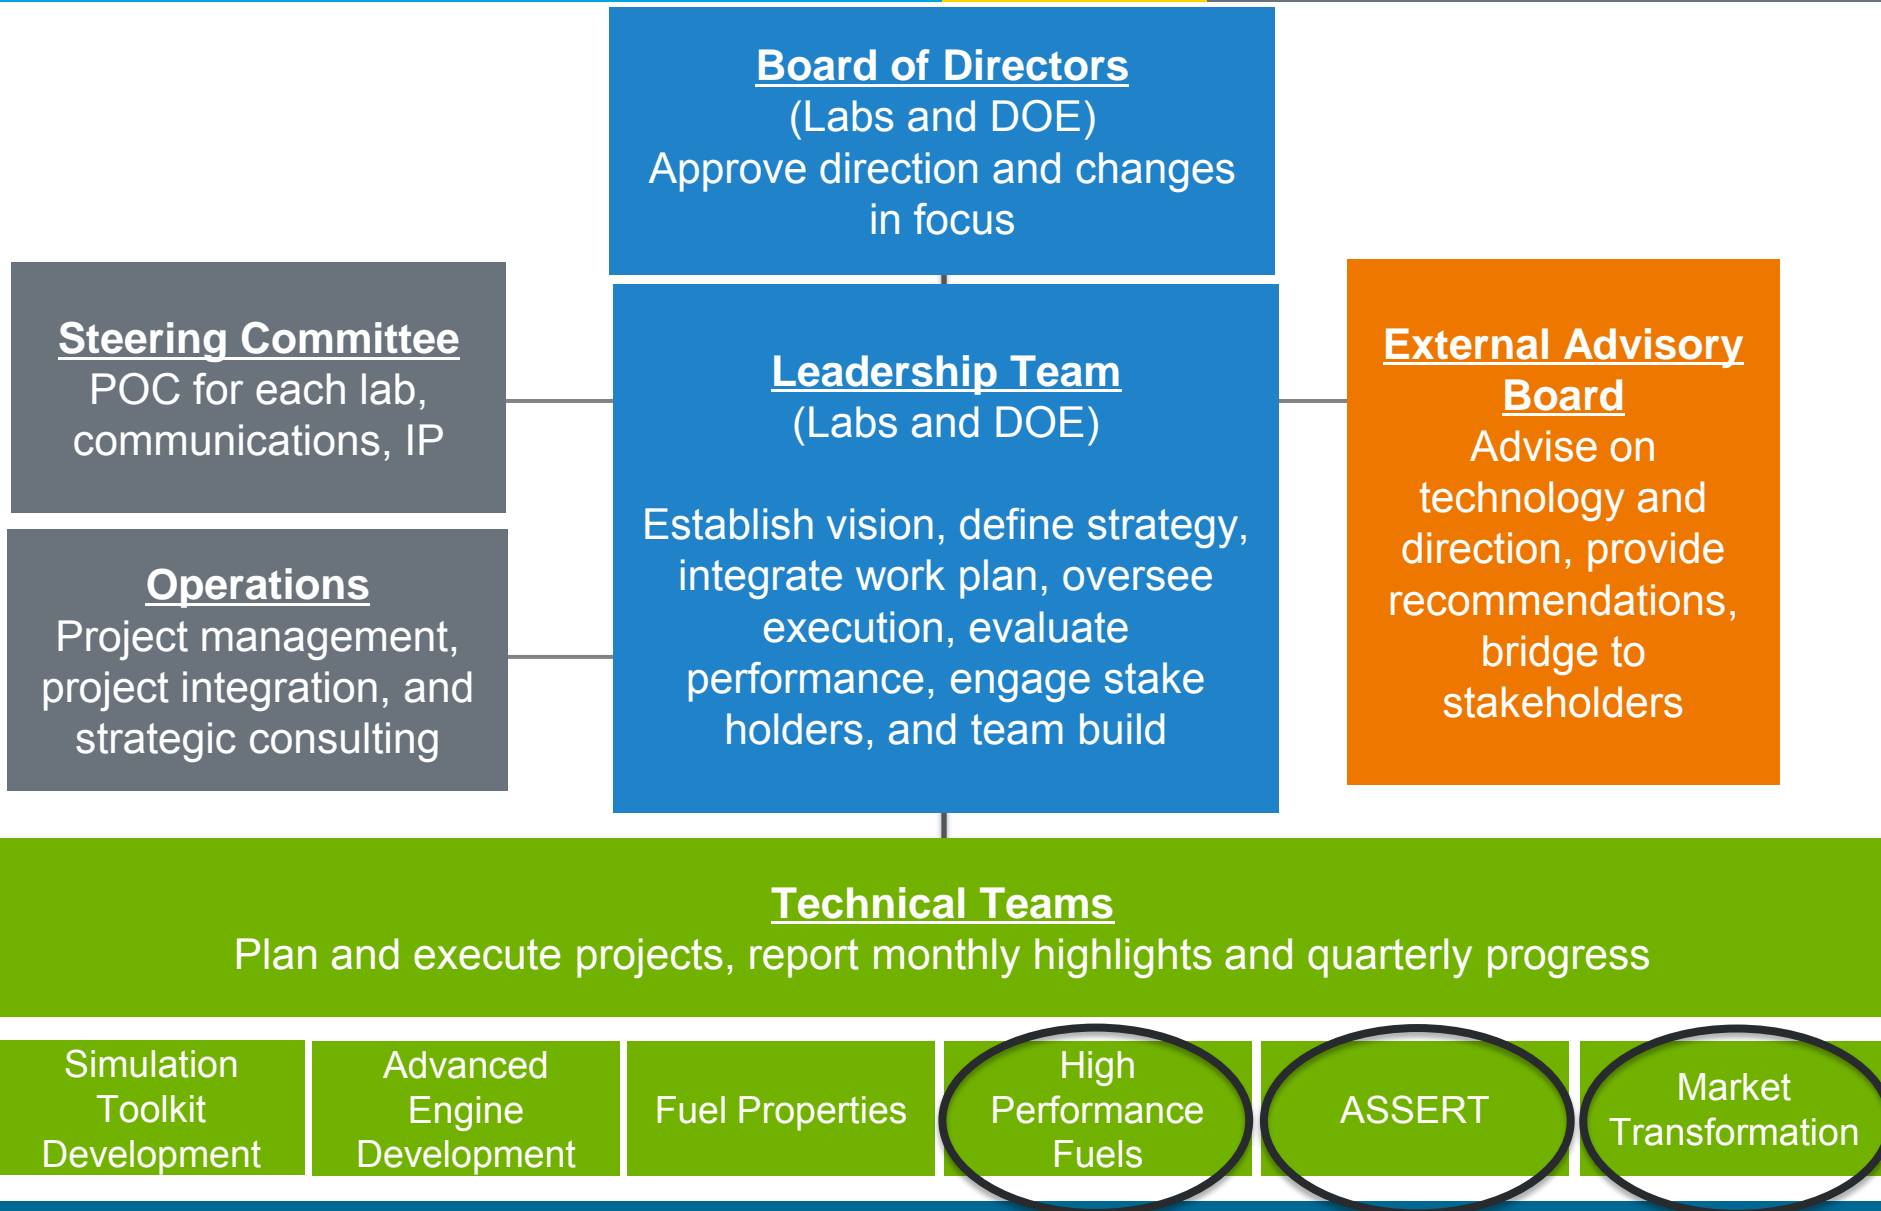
Board of Directors
(Labs and DOE)
Approve direction and changes in focus

Steering Committee
POC for each lab, communications, IP

Operations
Project management, project integration, and strategic consulting

Leadership Team
(Labs and DOE)

Establish vision, define strategy, integrate work plan, oversee execution, evaluate performance, engage stake holders, and team build

External Advisory Board
Advise on technology and direction, provide recommendations, bridge to stakeholders

Technical Teams
Plan and execute projects, report monthly highlights and quarterly progress

Simulation Toolkit Development

Advanced Engine Development

Fuel Properties

High Performance Fuels

ASSERT

Market Transformation